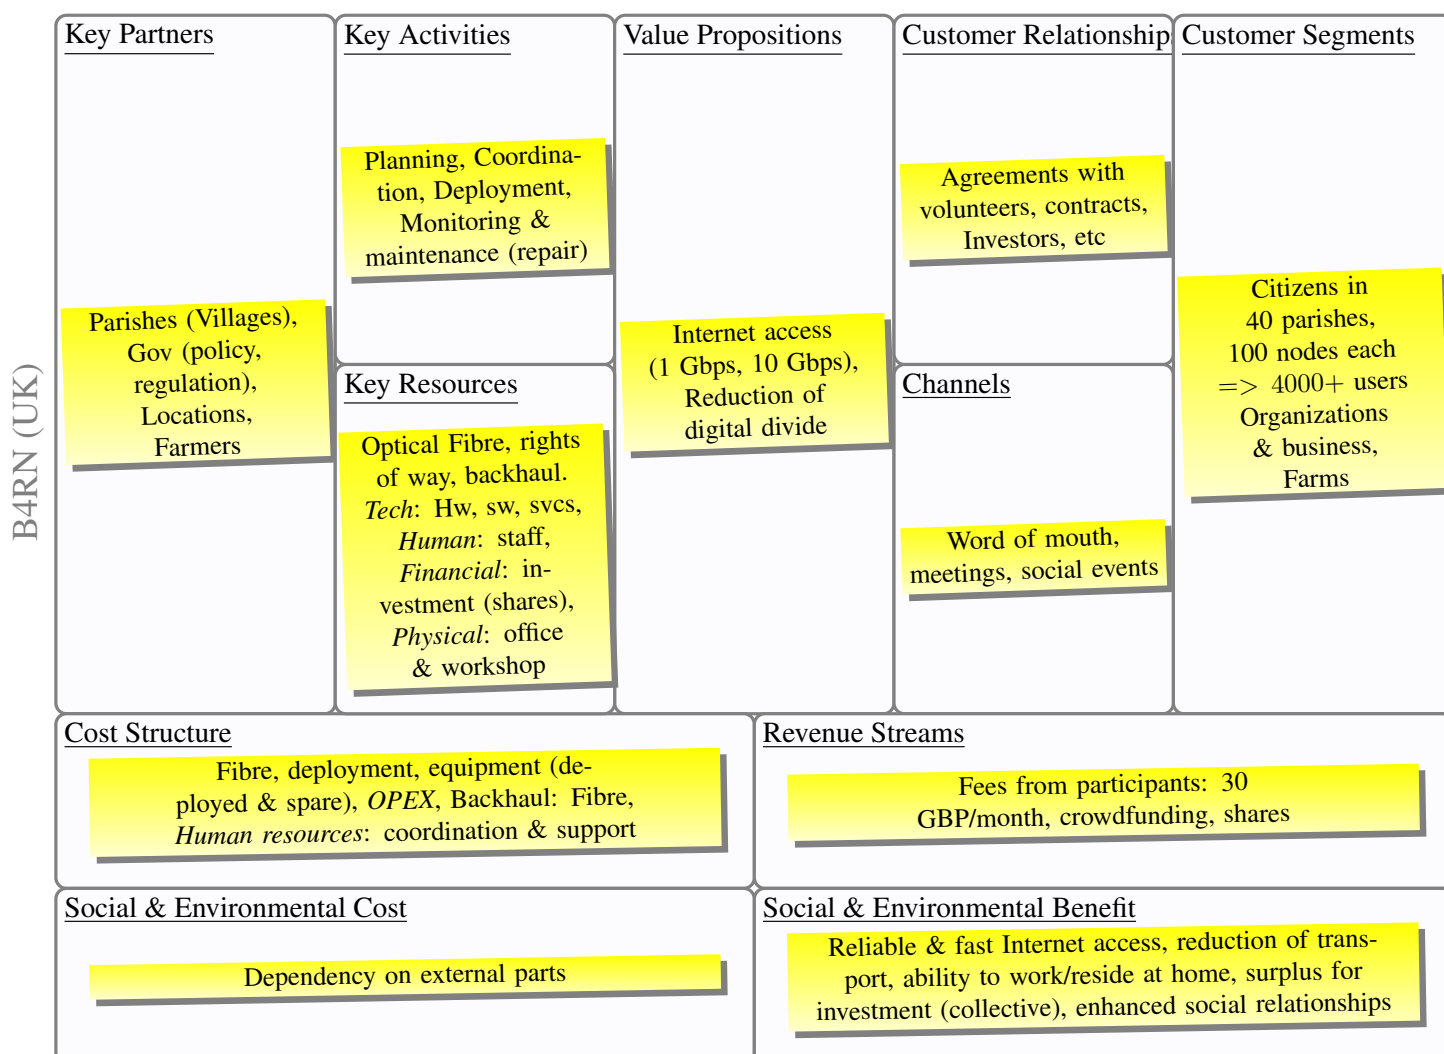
B4RN (UK)

Key Partners

Parishes (Villages), Gov (policy, regulation), Locations, Farmers

Key Activities

Planning, Coordination, Deployment, Monitoring & maintenance (repair)

Key Resources

Optical Fibre, rights of way, backhaul. *Tech*: Hw, sw, svcs, *Human*: staff, *Financial*: investment (shares), *Physical*: office & workshop

Value Propositions

Internet access (1 Gbps, 10 Gbps), Reduction of digital divide

Customer Relationship

Agreements with volunteers, contracts, Investors, etc

Channels

Word of mouth, meetings, social events

Customer Segments

Citizens in 40 parishes, 100 nodes each => 4000+ users Organizations & business, Farms

Cost Structure

Fibre, deployment, equipment (deployed & spare), *OPEX*, Backhaul: Fibre, *Human resources*: coordination & support

Revenue Streams

Fees from participants: 30 GBP/month, crowdfunding, shares

Social & Environmental Cost

Dependency on external parts

Social & Environmental Benefit

Reliable & fast Internet access, reduction of transport, ability to work/reside at home, surplus for investment (collective), enhanced social relationships